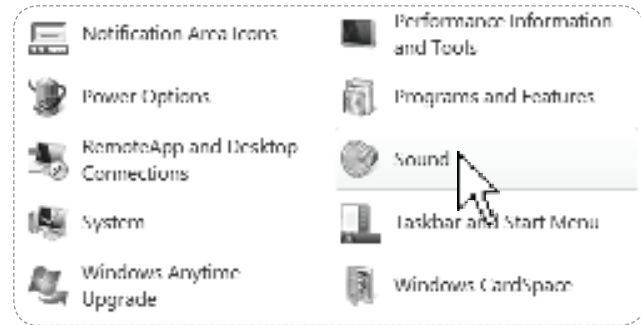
Notification Area Icons

Power Options

RemoteApp and Desktop Connections

System

Windows Anytime Upgrade

Performance Information and Tools

Programs and Features

Sound

Taskbar and Start Menu

Windows CardSpace